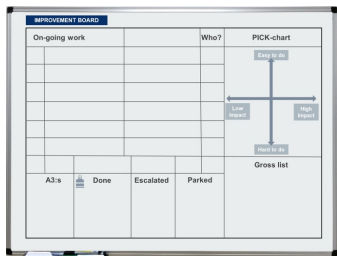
IMPROVEMENT BOARD

| On-going work | | Who? |
|---|---|---|
| | | |
| | | |
| | | |
| | | |
| | | |
| | | |
| | | |

| A3:s | Done | Escalated | Parked |
|---|---|---|---|
| | | | |

PICK-chart

Easy to do

Low impact

High impact

Hard to do

Gross list